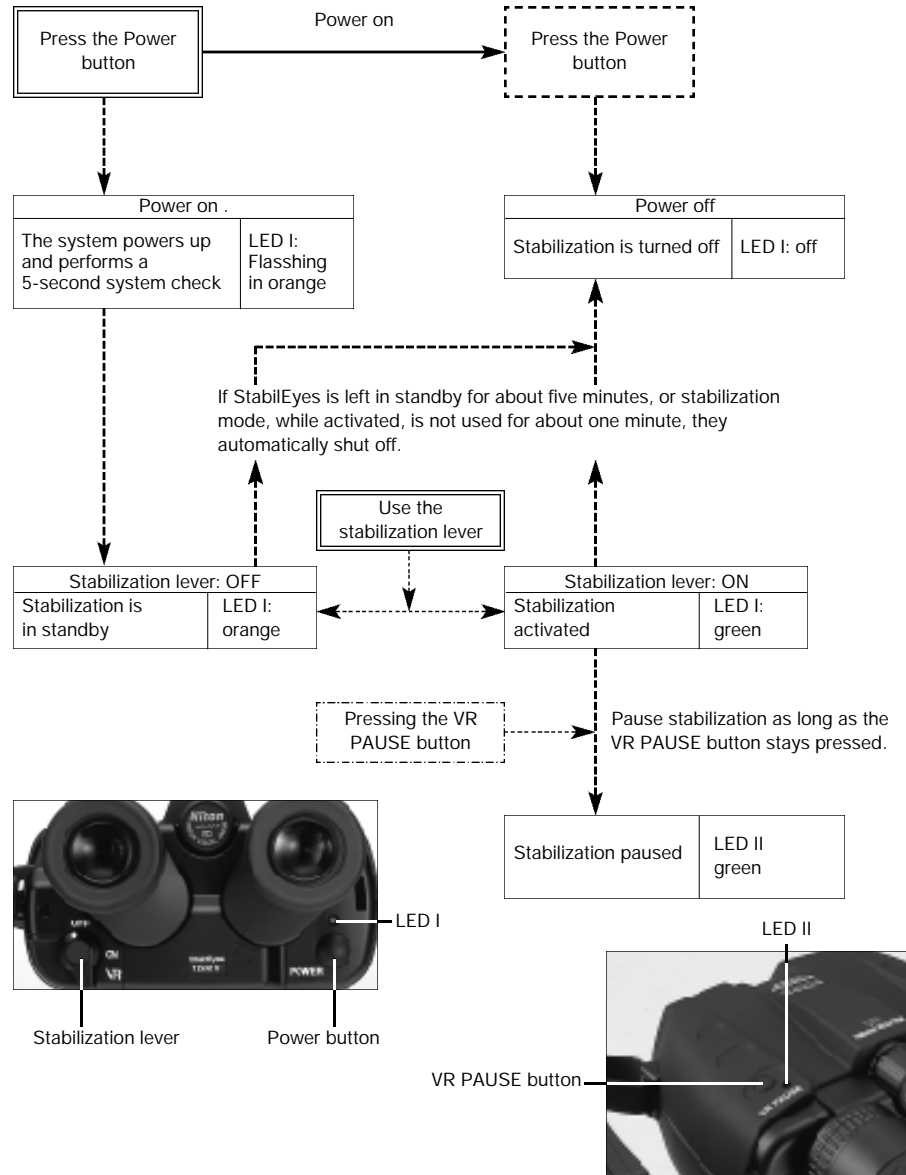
Press the Power button

Power on

Press the Power button

Power on .
The system powers up and performs a 5-second system check
LED I: Flasshing in orange

Power off
Stabilization is turned off
LED I: off

If StabilEyes is left in standby for about five minutes, or stabilization mode, while activated, is not used for about one minute, they automatically shut off.

Use the stabilization lever

Stabilization lever: OFF
Stabilization is in standby
LED I: orange

Stabilization lever: ON
Stabilization activated
LED I: green

Pressing the VR PAUSE button

Pause stabilization as long as the VR PAUSE button stays pressed.

Stabilization paused
LED II green

Nikon

OFF

ON

VR

StabilEyes

POWER

LED I

Stabilization lever

Power button

LED II

VR PAUSE button

VR PAUSE